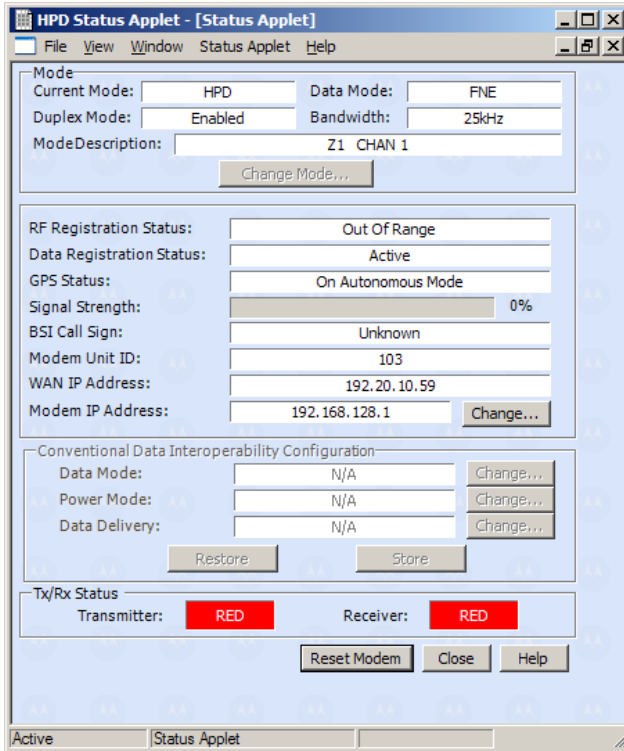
HPD Status Applet - [Status Applet]

File View Window Status Applet Help

Mode
Current Mode: HPD
Data Mode: FNE
Duplex Mode: Enabled
Bandwidth: 25kHz
ModeDescription: Z1 CHAN 1
Change Mode...

RF Registration Status: Out Of Range
Data Registration Status: Active
GPS Status: On Autonomous Mode
Signal Strength: 0%
BSI Call Sign: Unknown
Modem Unit ID: 103
WAN IP Address: 192.20.10.59
Modem IP Address: 192.168.128.1 Change...

Conventional Data Interoperability Configuration
Data Mode: N/A Change...
Power Mode: N/A Change...
Data Delivery: N/A Change...
Restore Store

Tx/Rx Status
Transmitter: RED
Receiver: RED

Reset Modem Close Help

Active Status Applet